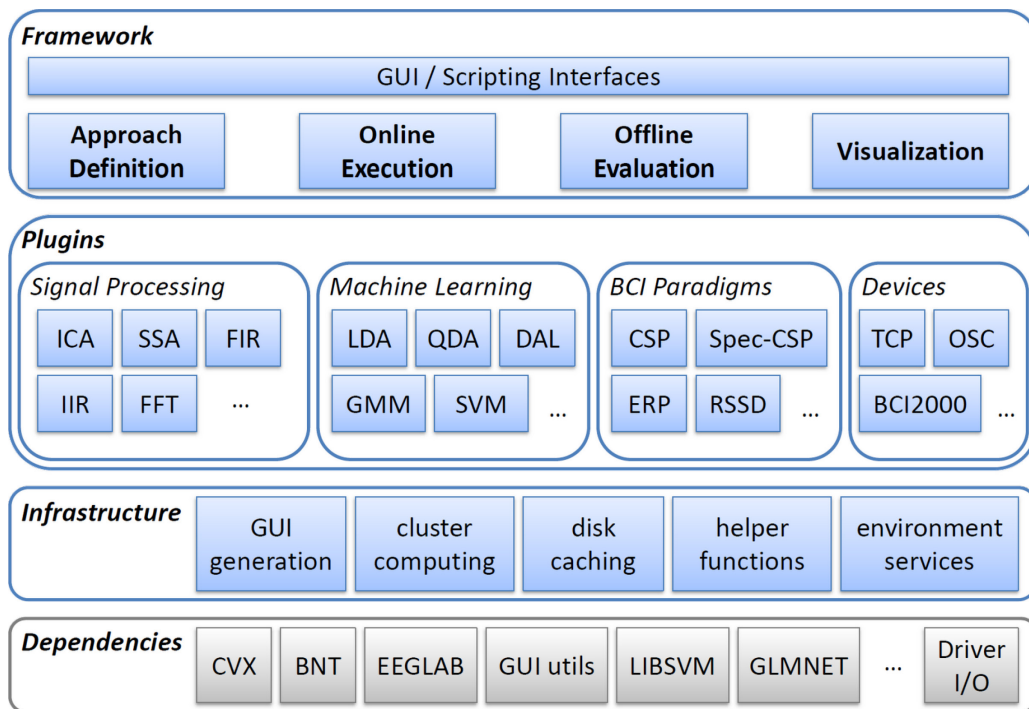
Framework

GUI / Scripting Interfaces

Approach Definition

Online Execution

Offline Evaluation

Visualization

Plugins

Signal Processing

ICA

SSA

FIR

IIR

FFT

...

Machine Learning

LDA

QDA

DAL

GMM

SVM

...

BCI Paradigms

CSP

Spec-CSP

ERP

RSSD

...

Devices

TCP

OSC

BCI2000

...

Infrastructure

GUI generation

cluster computing

disk caching

helper functions

environment services

Dependencies

CVX

BNT

EEGLAB

GUI utils

LIBSVM

GLMNET

...

Driver I/O